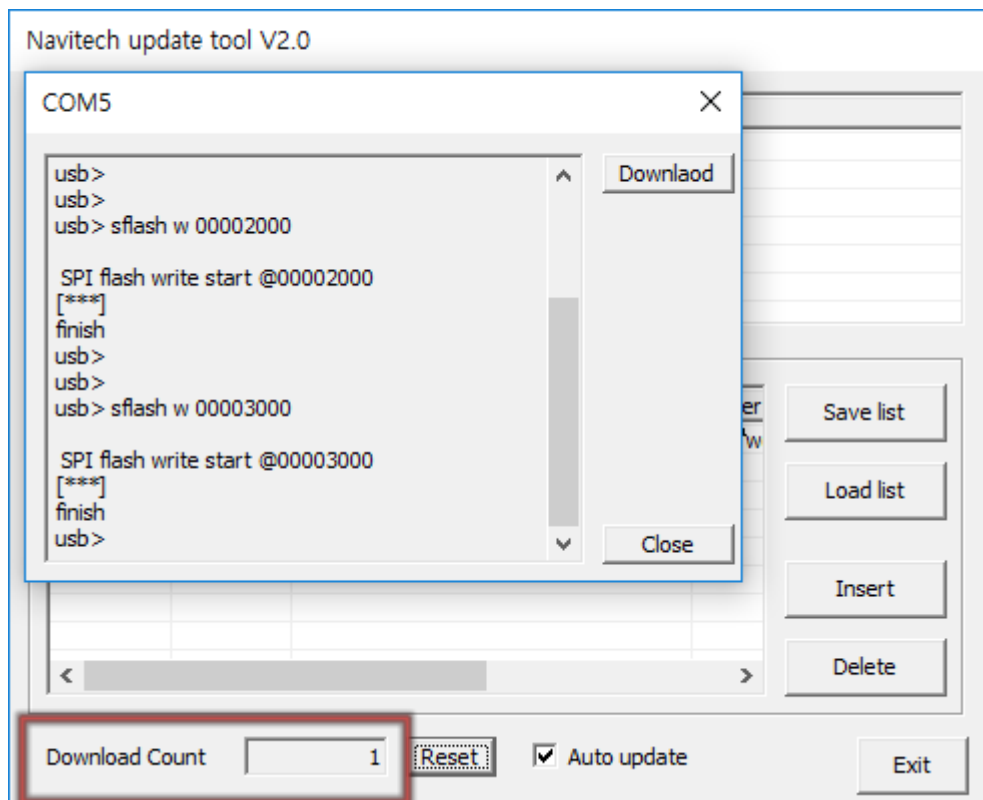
Navitech update tool V2.0

COM5

usb>
usb>
usb> sflash w 00002000

SPI flash write start @00002000
[***]
finish
usb>
usb>
usb> sflash w 00003000

SPI flash write start @00003000
[***]
finish
usb>

Downlaod

Close

er
'w

Save list

Load list

Insert

Delete

Download Count 1 Reset

Auto update

Exit